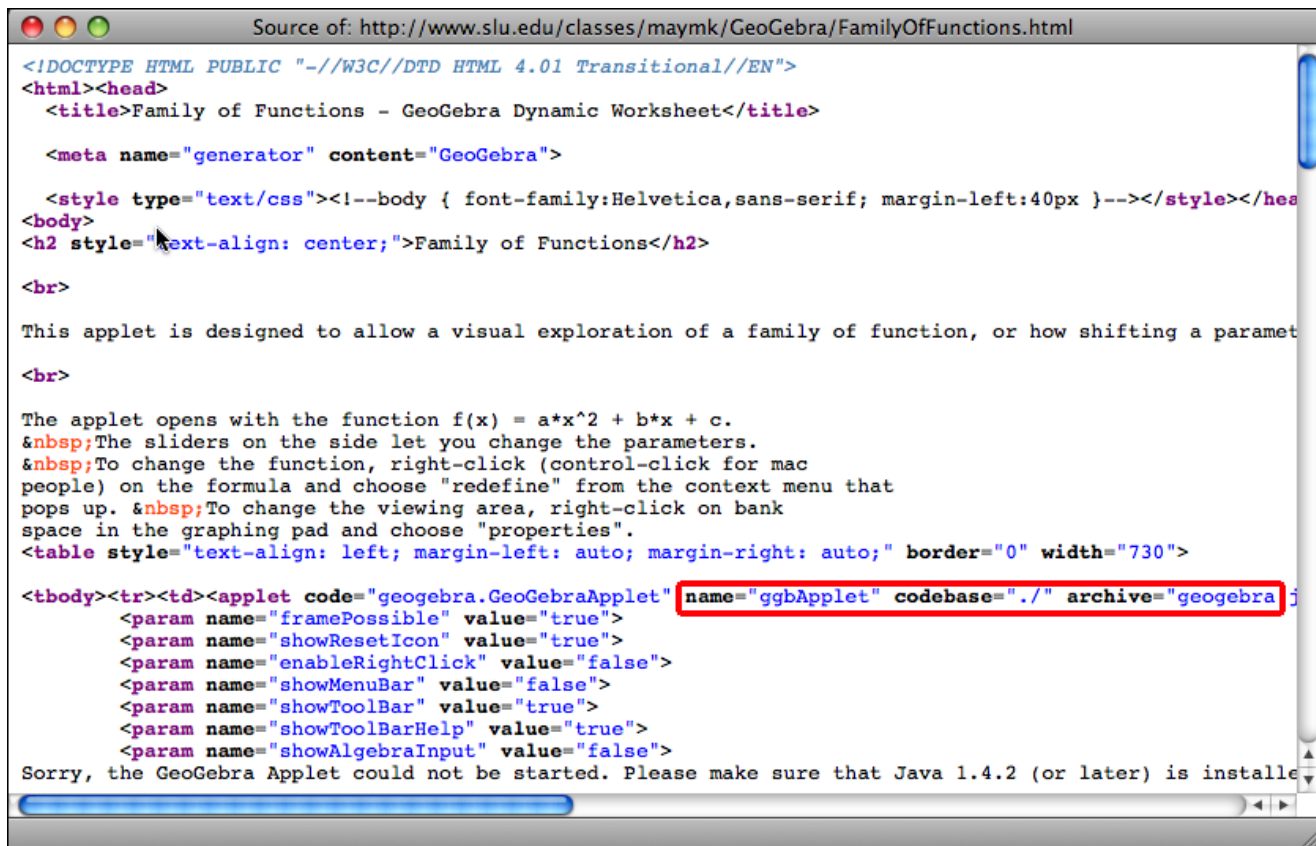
Source of: http://www.slu.edu/classes/maymk/GeoGebra/FamilyOfFunctions.html

<!DOCTYPE HTML PUBLIC "-//W3C//DTD HTML 4.01 Transitional//EN">
<html><head>
<title>Family of Functions - GeoGebra Dynamic Worksheet</title>

<meta name="generator" content="GeoGebra">

<style type="text/css"><!--body { font-family:Helvetica,sans-serif; margin-left:40px }--></style></hea
<body>
<h2 style="text-align: center;">Family of Functions</h2>

<br>

This applet is designed to allow a visual exploration of a family of function, or how shifting a paramet

<br>

The applet opens with the function f(x) = a*x^2 + b*x + c.
&nbsp;The sliders on the side let you change the parameters.
&nbsp;To change the function, right-click (control-click for mac people) on the formula and choose "redefine" from the context menu that pops up. &nbsp;To change the viewing area, right-click on bank space in the graphing pad and choose "properties".
<table style="text-align: left; margin-left: auto; margin-right: auto;" border="0" width="730">

<tbody><tr><td><applet code="geogebra.GeoGebraApplet" name="ggbApplet" codebase="./" archive="geogebra.j
<param name="framePossible" value="true">
<param name="showResetIcon" value="true">
<param name="enableRightClick" value="false">
<param name="showMenuBar" value="false">
<param name="showToolBar" value="true">
<param name="showToolBarHelp" value="true">
<param name="showAlgebraInput" value="false">
Sorry, the GeoGebra Applet could not be started. Please make sure that Java 1.4.2 (or later) is installe